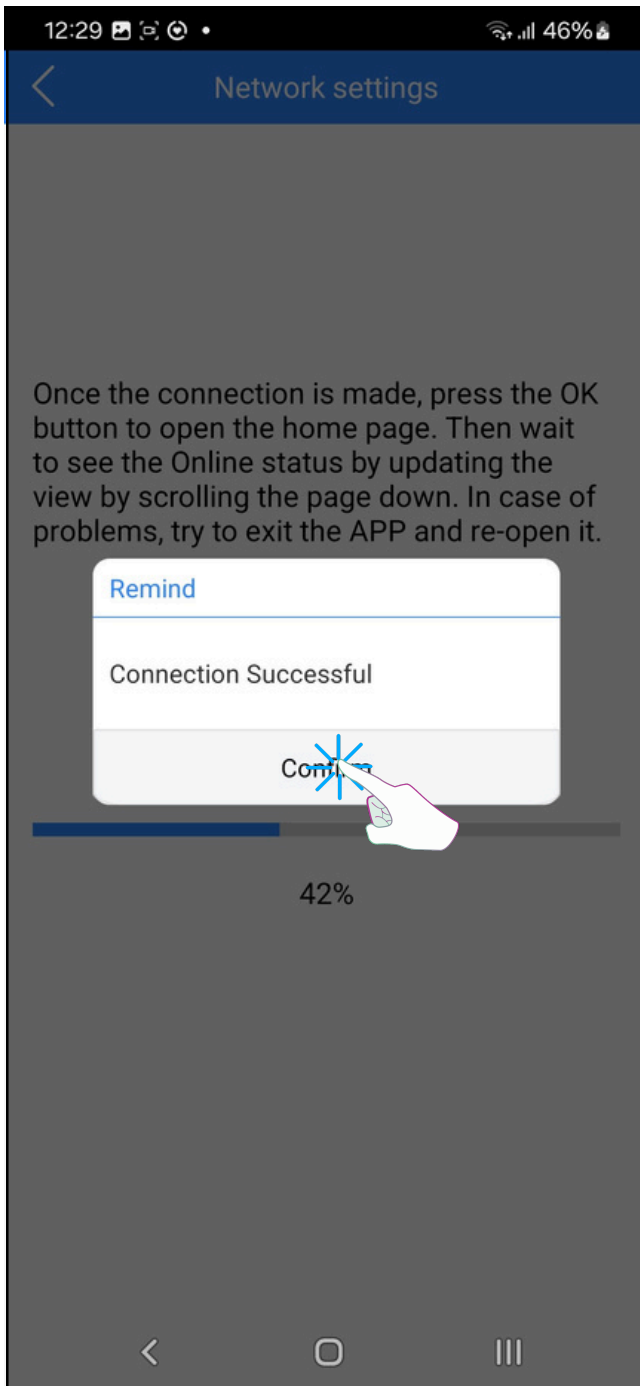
12:29 46%

Network settings

Once the connection is made, press the OK button to open the home page. Then wait to see the Online status by updating the view by scrolling the page down. In case of problems, try to exit the APP and re-open it.

Remind

Connection Successful

Con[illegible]

42%